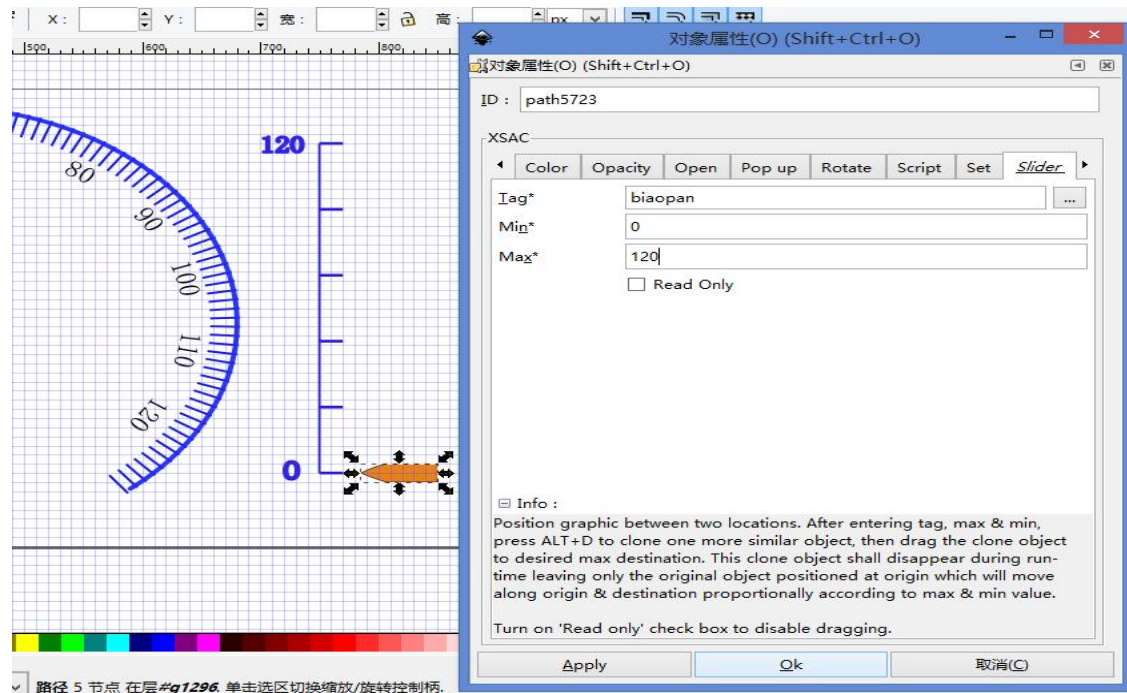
X: Y: 宽: 高: px

500 600 700 800

80
90
100
110
120

120

0

对象属性(O) (Shift+Ctrl+O)

对象属性(O) (Shift+Ctrl+O)

ID: path5723

XSAC

Color | Opacity | Open | Pop up | Rotate | Script | Set | Slider

Tag* biaopan ...

Min* 0

Max* 120

Read Only

⊟ Info :

Position graphic between two locations. After entering tag, max & min, press ALT+D to clone one more similar object, then drag the clone object to desired max destination. This clone object shall disappear during run-time leaving only the original object positioned at origin which will move along origin & destination proportionally according to max & min value.

Turn on 'Read only' check box to disable dragging.

Apply | Ok | 取消(C)

路径 5 节点 在层#g1296. 单击选区切换缩放/旋转控制柄.